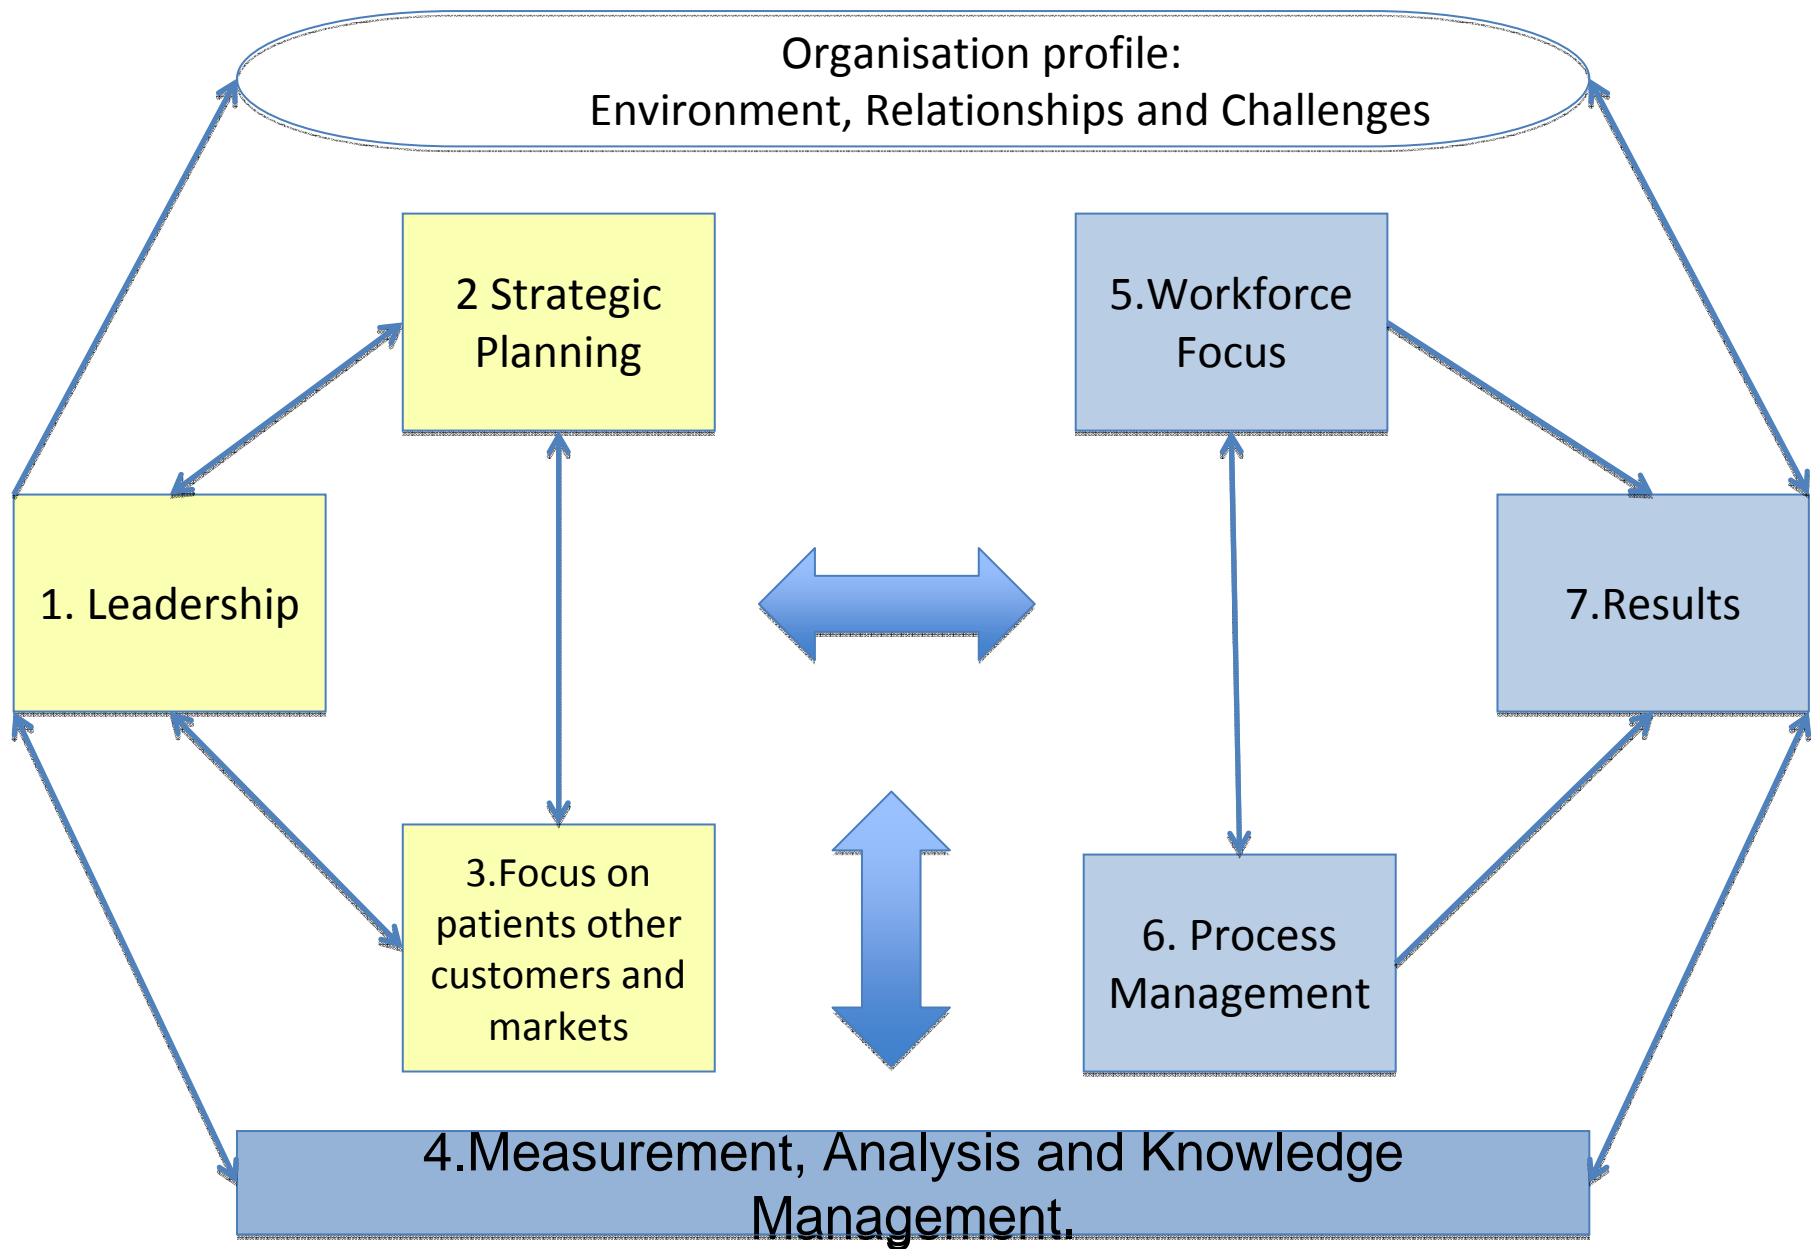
Organisation profile:
Environment, Relationships and Challenges

2 Strategic Planning

5.Workforce Focus

1. Leadership

7.Results

3.Focus on patients other customers and markets

6. Process Management

4.Measurement, Analysis and Knowledge Management.